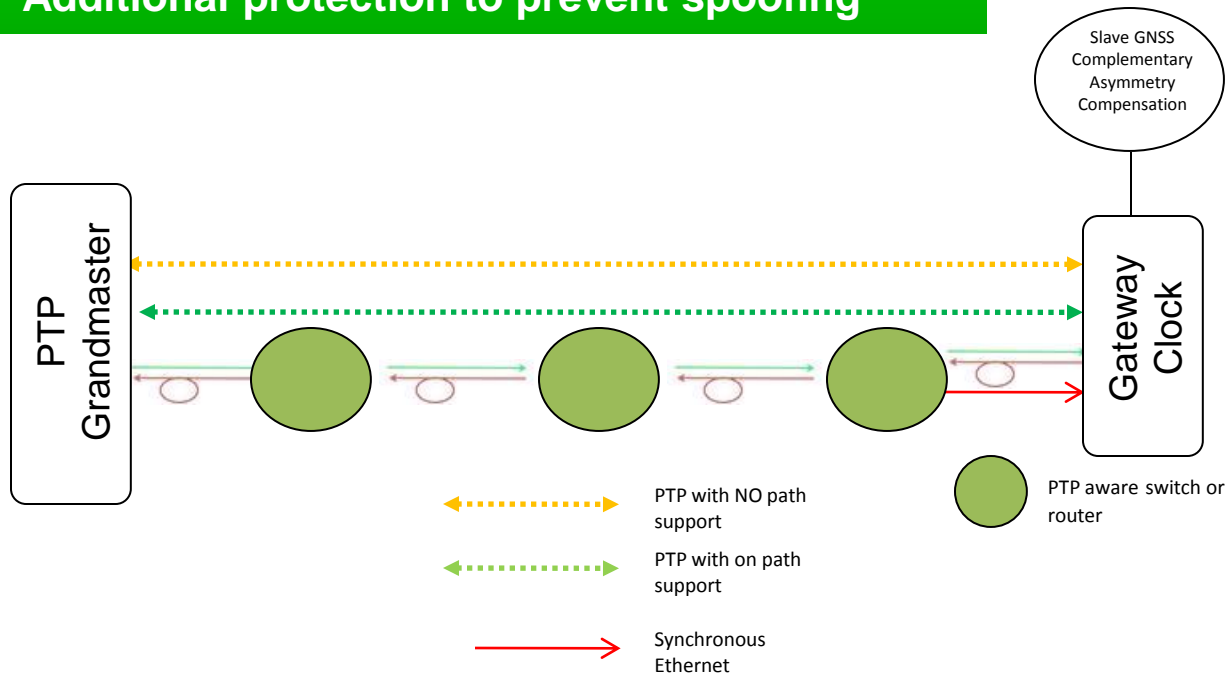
Additional protection to prevent spoofing

Slave GNSS Complementary Asymmetry Compensation

PTP Grandmaster

Gateway Clock

PTP with NO path support

PTP with on path support

Synchronous Ethernet

PTP aware switch or router